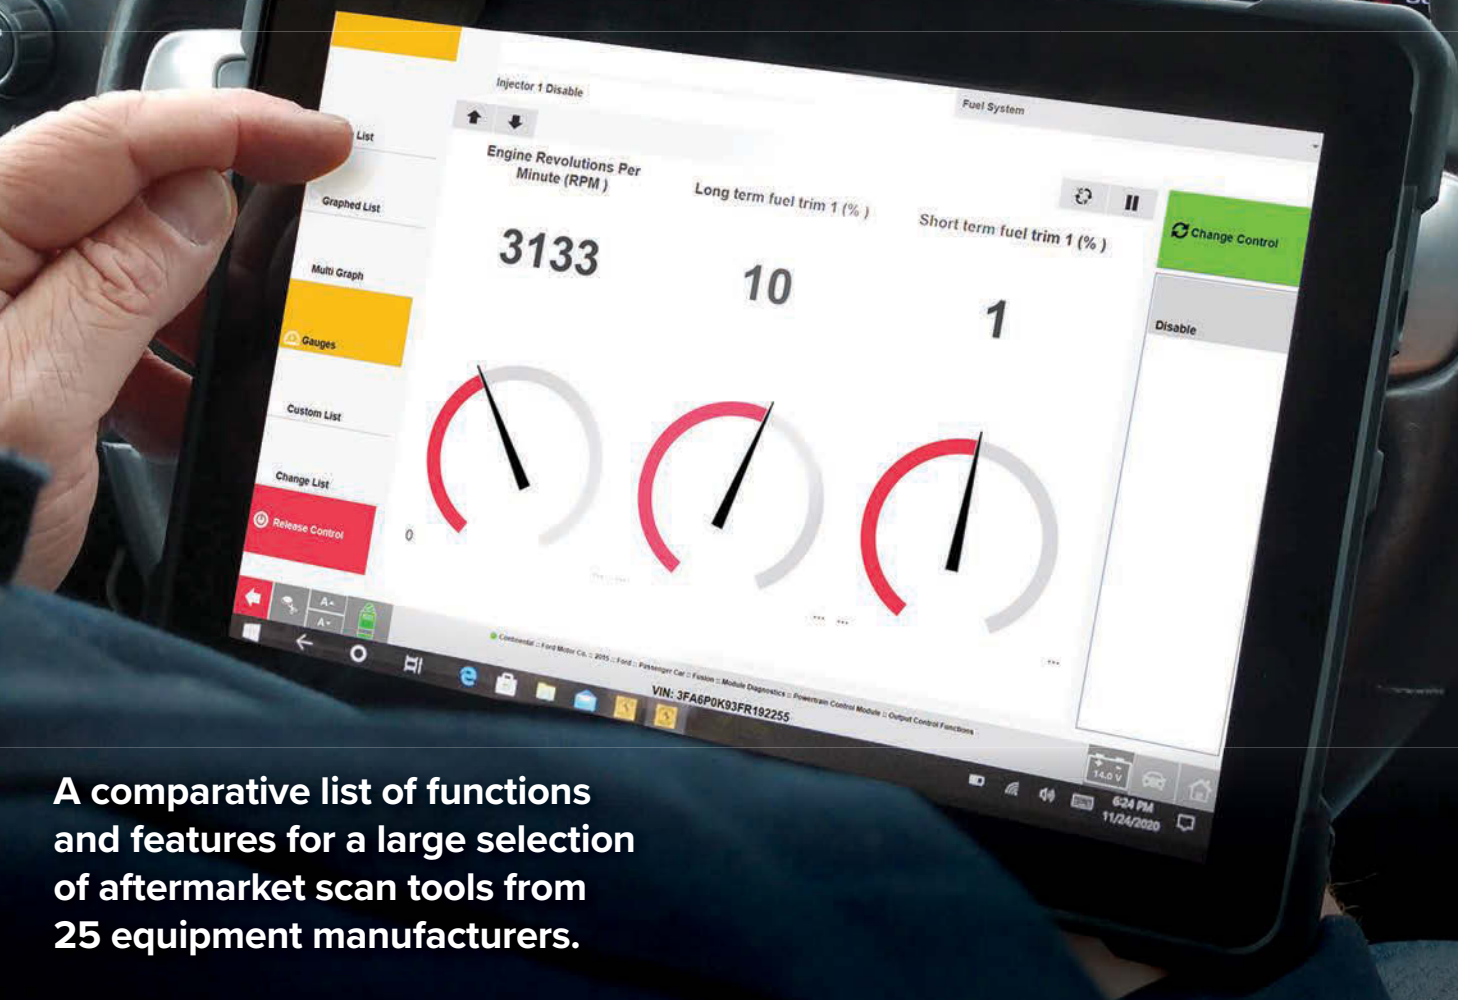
Injector 1 Disable

Fuel System

List

Graphed List

Multi Graph

Gauges

Custom List

Change List

Release Control

Engine Revolutions Per Minute (RPM )

3133

Long term fuel trim 1 (% )

10

Short term fuel trim 1 (% )

1

Change Control

Disable

0

Continental :: Ford Motor Co. :: 2015 :: Ford :: Passenger Car :: Fusion :: Module Diagnostics :: Powertrain Control Module :: Output Control Functions

VIN: 3FA6P0K93FR192255

14.0 V

6:24 PM
11/24/2020

A comparative list of functions and features for a large selection of aftermarket scan tools from 25 equipment manufacturers.